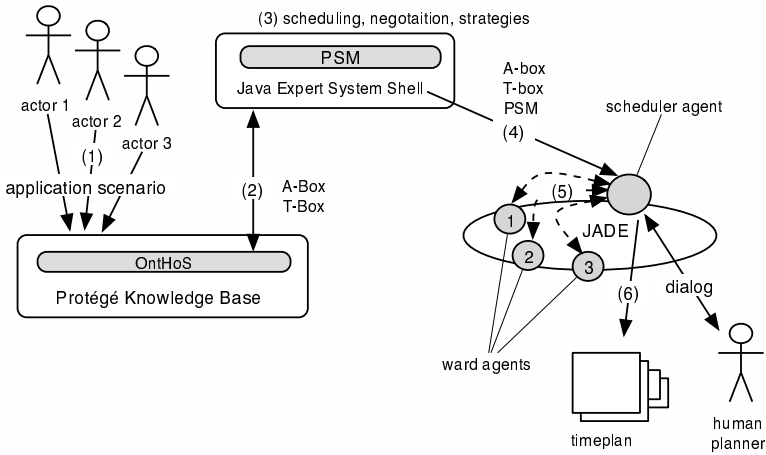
(3) scheduling, negotaition, strategies

PSM

Java Expert System Shell

A-box
T-box
PSM

(4)

scheduler agent

actor 1

actor 2

actor 3

(1)

application scenario

(2)

A-Box
T-Box

OntHoS

Protégé Knowledge Base

(5)

1

2

3

JADE

(6)

dialog

ward agents

timeplan

human planner